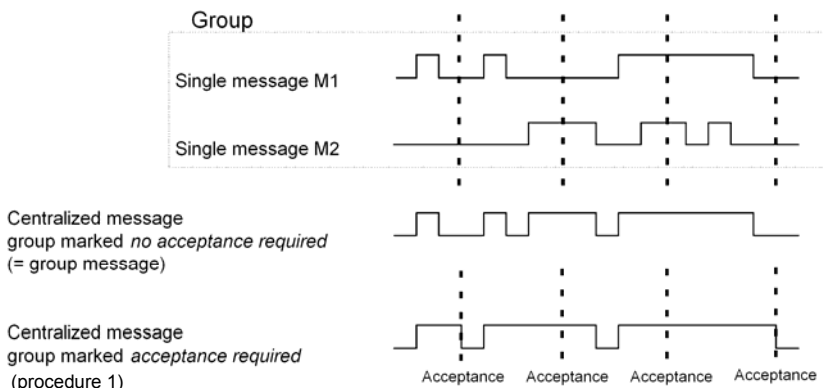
Group

Single message M1

Single message M2

Centralized message group marked *no acceptance required* (= group message)

Centralized message group marked *acceptance required* (procedure 1)

Acceptance Acceptance Acceptance Acceptance